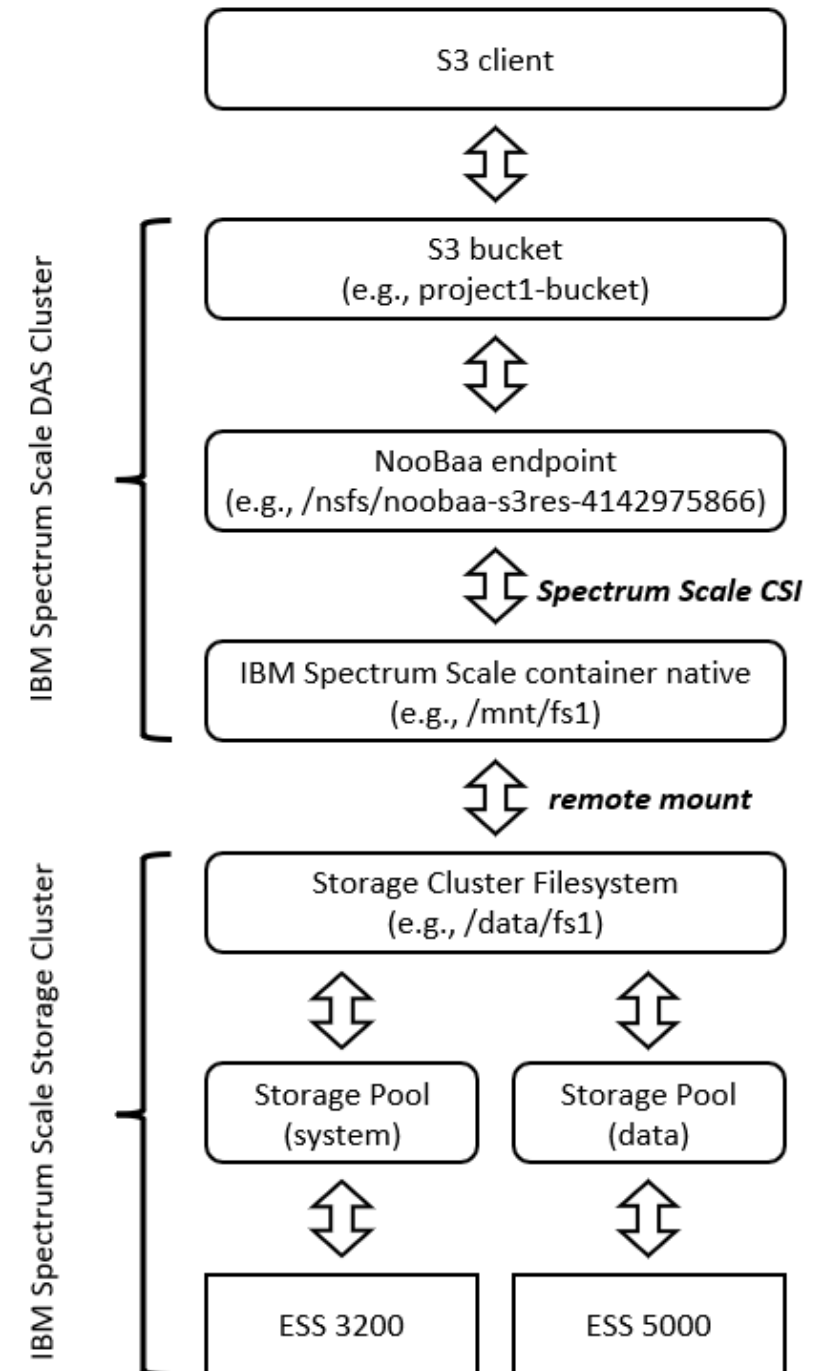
S3 client

IBM Spectrum Scale DAS Cluster

S3 bucket
(e.g., project1-bucket)

NooBaa endpoint
(e.g., /nsfs/noobaa-s3res-4142975866)

Spectrum Scale CSI

IBM Spectrum Scale container native
(e.g., /mnt/fs1)

remote mount

IBM Spectrum Scale Storage Cluster

Storage Cluster Filesystem
(e.g., /data/fs1)

Storage Pool
(system)

Storage Pool
(data)

ESS 3200

ESS 5000